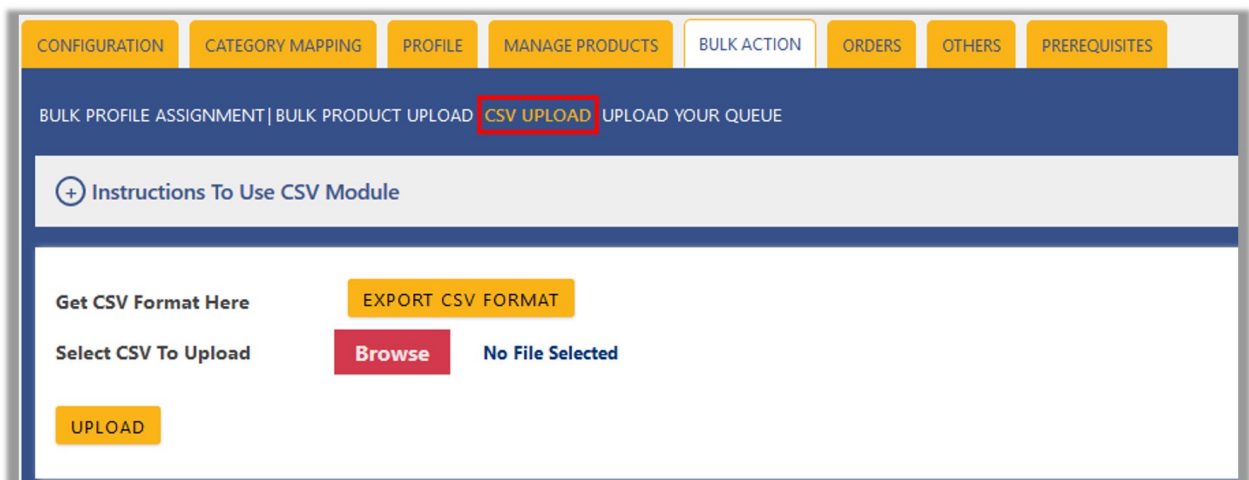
CONFIGURATION CATEGORY MAPPING PROFILE MANAGE PRODUCTS BULK ACTION ORDERS OTHERS PREREQUISITES

BULK PROFILE ASSIGNMENT | BULK PRODUCT UPLOAD CSV UPLOAD UPLOAD YOUR QUEUE

+ Instructions To Use CSV Module

Get CSV Format Here EXPORT CSV FORMAT

Select CSV To Upload Browse No File Selected

UPLOAD